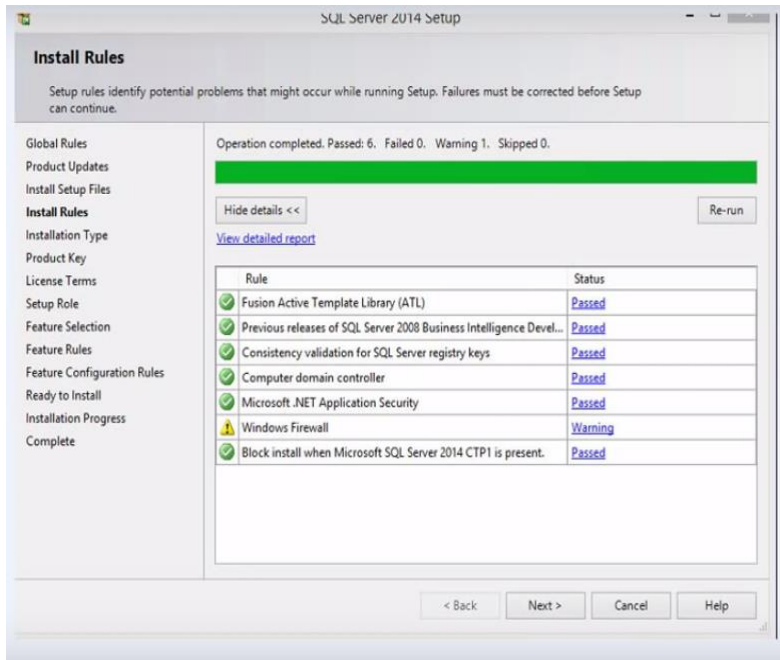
SQL Server 2014 Setup

Install Rules

Setup rules identify potential problems that might occur while running Setup. Failures must be corrected before Setup can continue.

Global Rules
Product Updates
Install Setup Files
Install Rules
Installation Type
Product Key
License Terms
Setup Role
Feature Selection
Feature Rules
Feature Configuration Rules
Ready to Install
Installation Progress
Complete

Operation completed. Passed: 6. Failed 0. Warning 1. Skipped 0.

Hide details <<

Re-run

View detailed report

| Rule | Status |
|---|---|
| Fusion Active Template Library (ATL) | Passed |
| Previous releases of SQL Server 2008 Business Intelligence Devel... | Passed |
| Consistency validation for SQL Server registry keys | Passed |
| Computer domain controller | Passed |
| Microsoft .NET Application Security | Passed |
| Windows Firewall | Warning |
| Block install when Microsoft SQL Server 2014 CTP1 is present. | Passed |

< Back
Next >
Cancel
Help